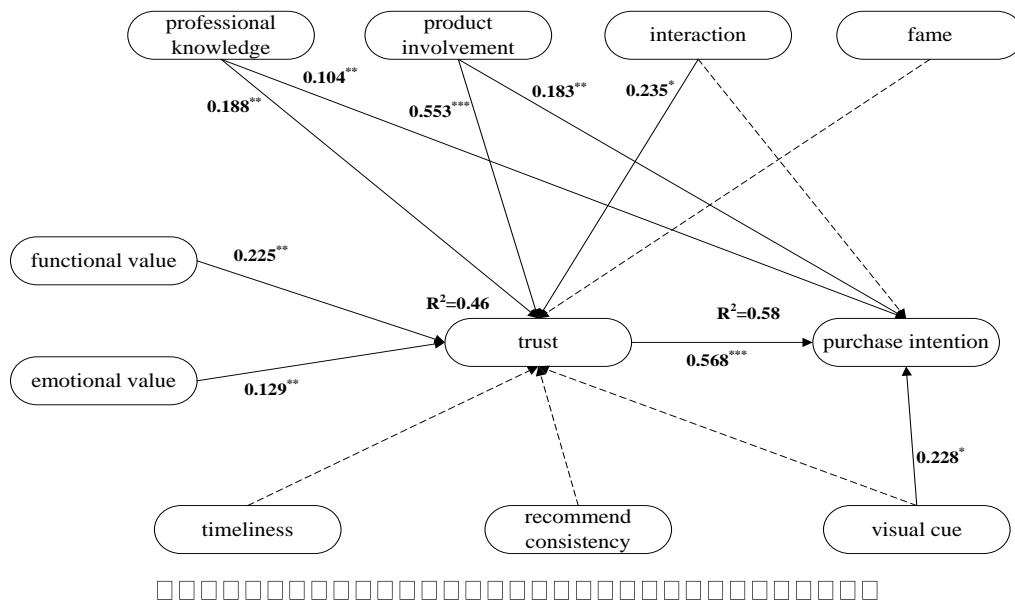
professional knowledge

product involvement

interaction

fame

$0.104^{**}$

$0.188^{**}$

$0.553^{***}$

$0.183^{**}$

$0.235^{*}$

functional value

$0.225^{**}$

$R^2=0.46$

$R^2=0.58$

trust

purchase intention

$0.568^{***}$

emotional value

$0.129^{**}$

$0.228^{*}$

timeliness

recommend consistency

visual cue

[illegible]